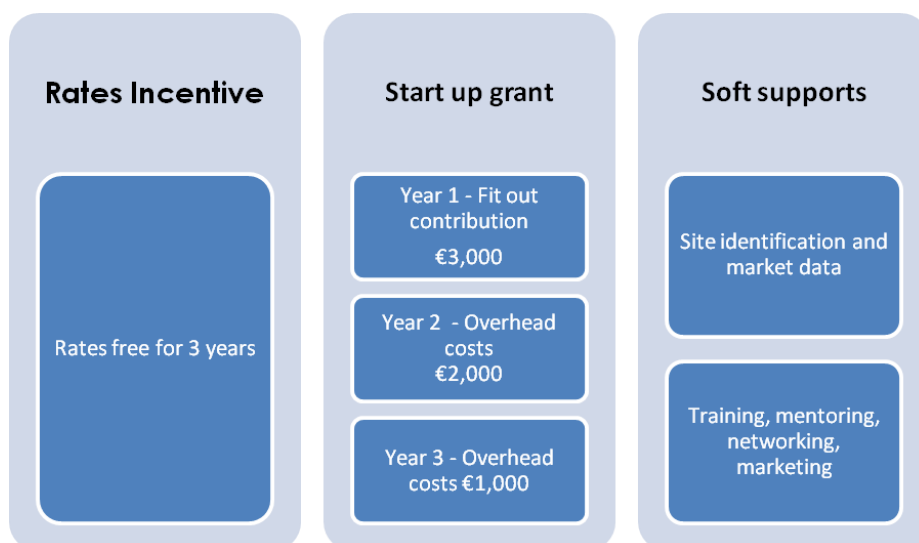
Rates Incentive

Rates free for 3 years

Start up grant

Year 1 - Fit out contribution
€3,000

Year 2 - Overhead costs
€2,000

Year 3 - Overhead costs €1,000

Soft supports

Site identification and market data

Training, mentoring, networking, marketing